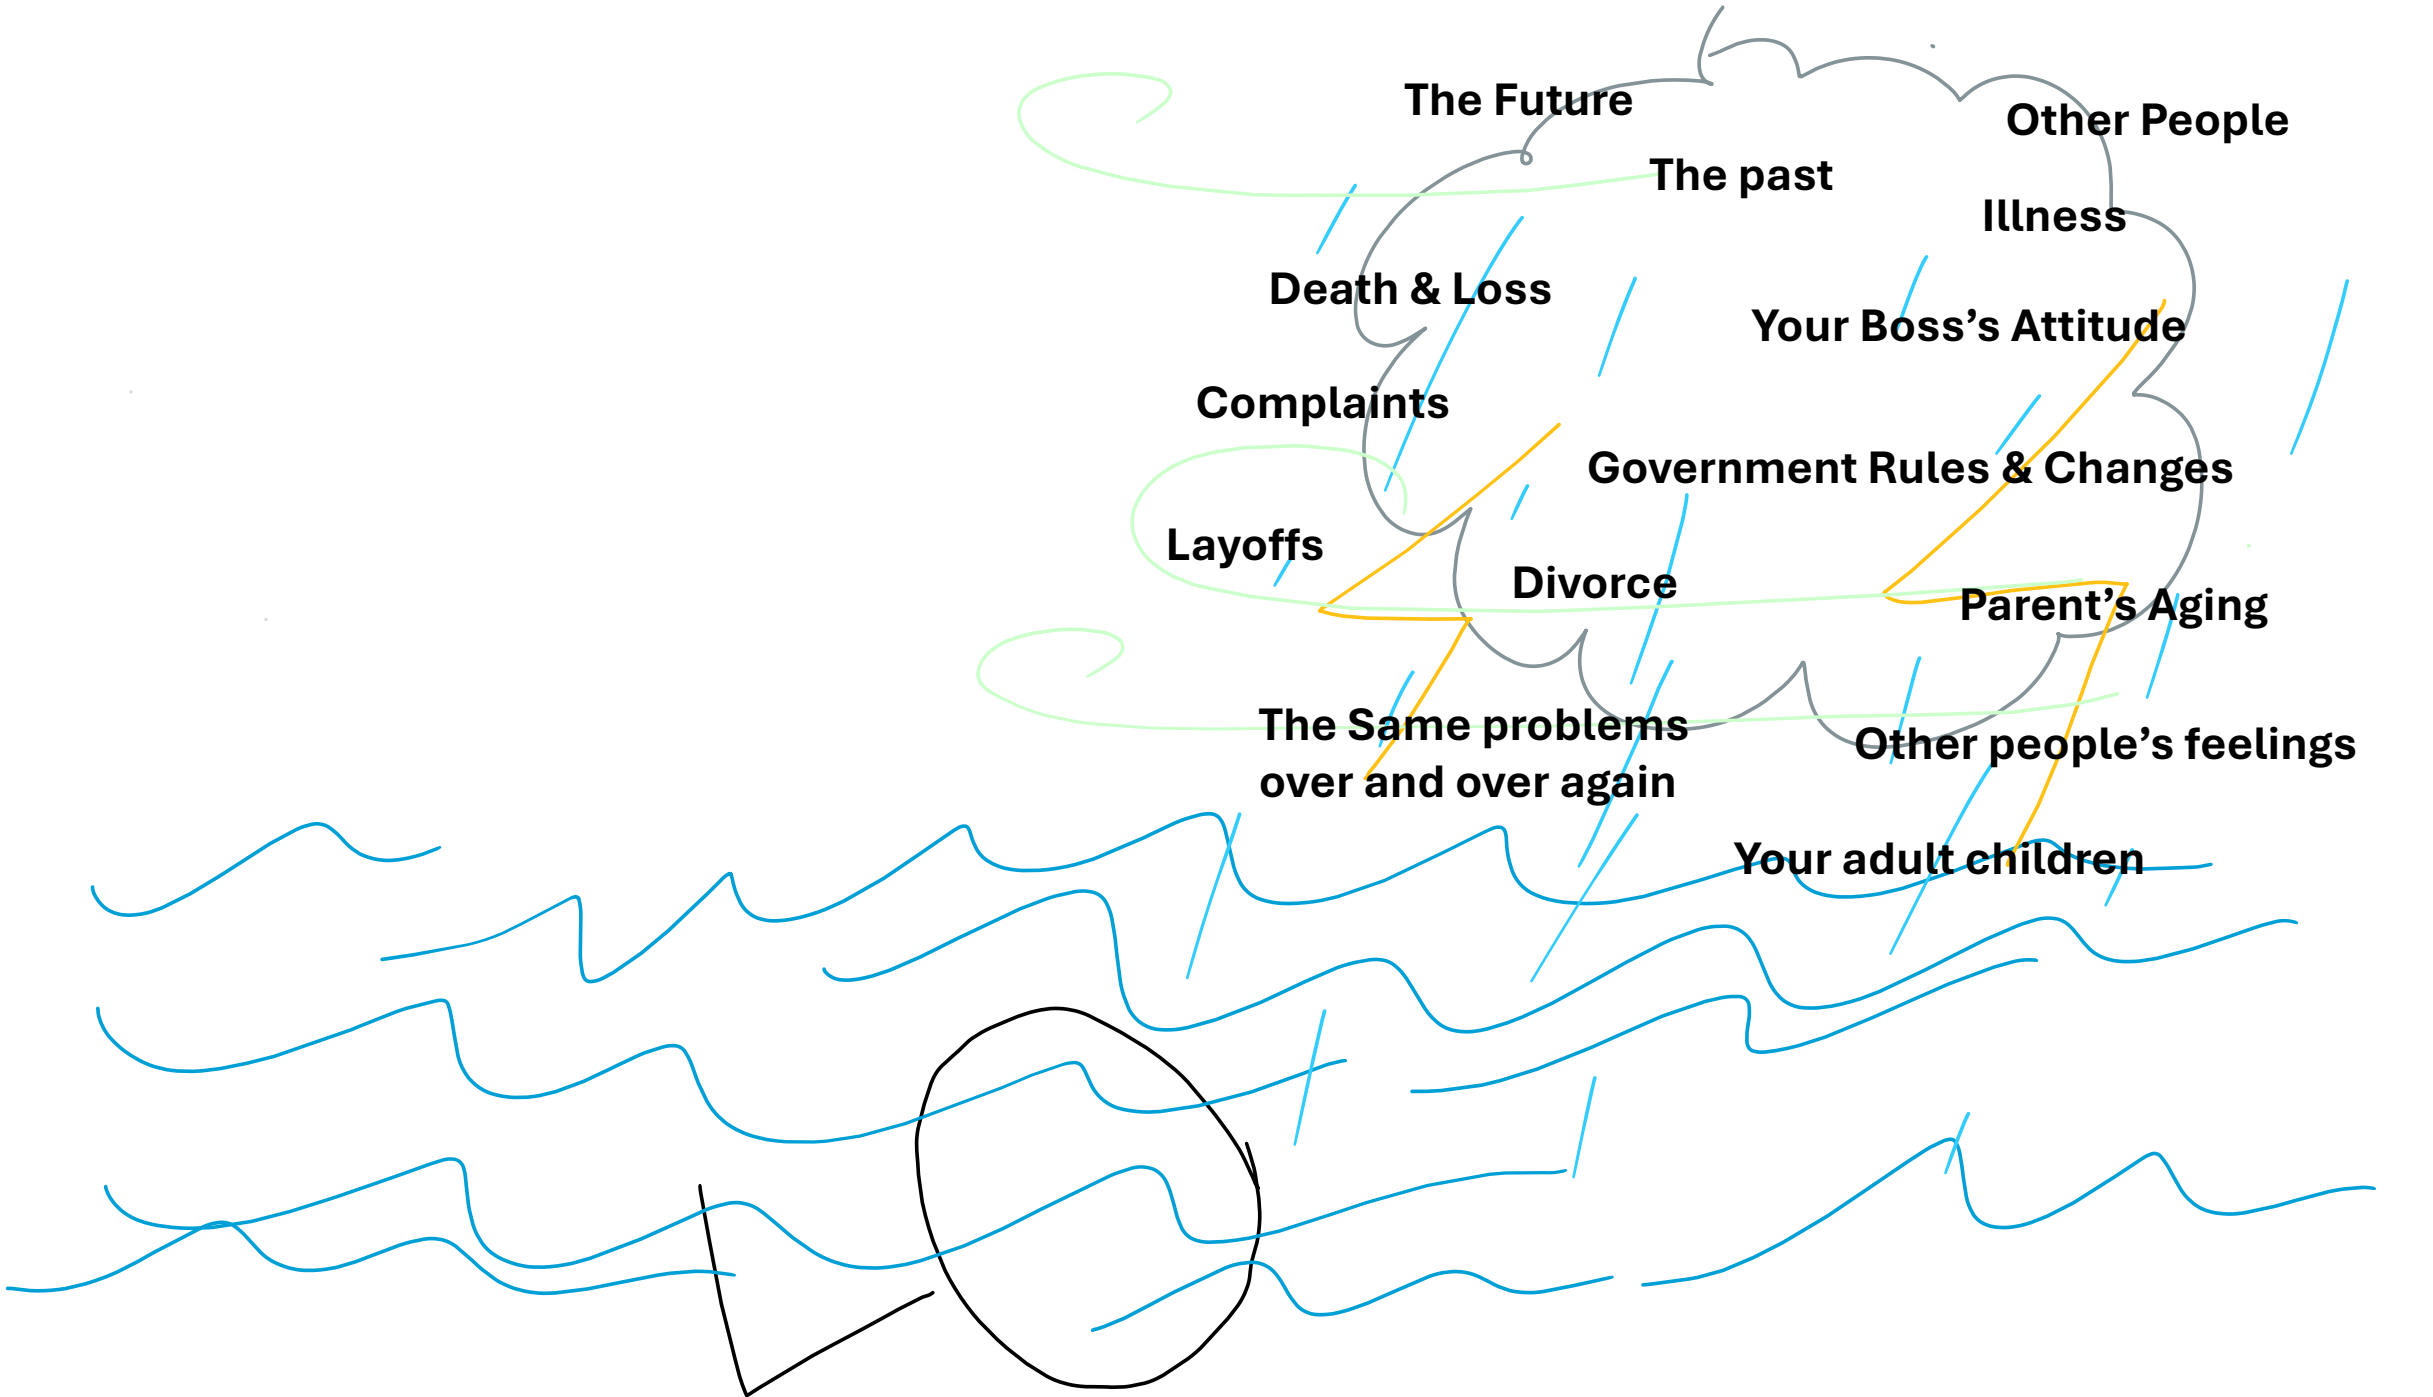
The Future

Other People

The past

Illness

Death & Loss

Your Boss's Attitude

Complaints

Government Rules & Changes

Layoffs

Divorce

Parent's Aging

The Same problems over and over again

Other people's feelings

Your adult children

LO